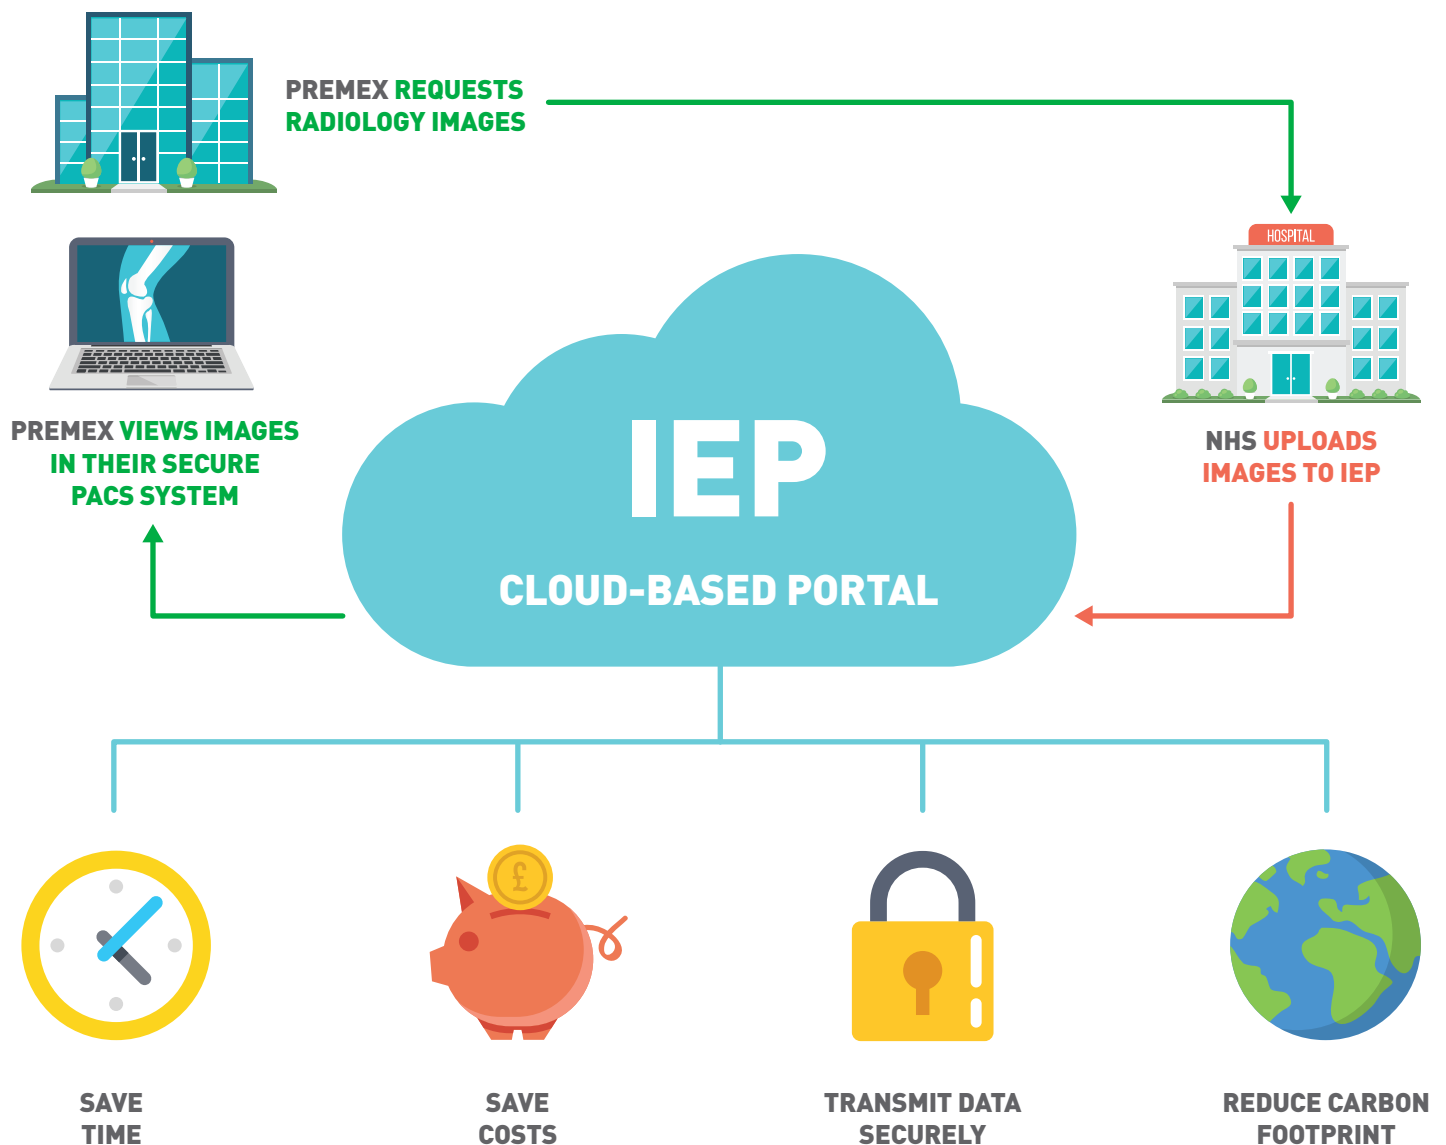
PREMEX REQUESTS RADIOLOGY IMAGES

HOSPITAL

NHS UPLOADS IMAGES TO IEP

PREMEX VIEWS IMAGES IN THEIR SECURE PACS SYSTEM

IEP

CLOUD-BASED PORTAL

£

SAVE TIME

SAVE COSTS

TRANSMIT DATA SECURELY

REDUCE CARBON FOOTPRINT